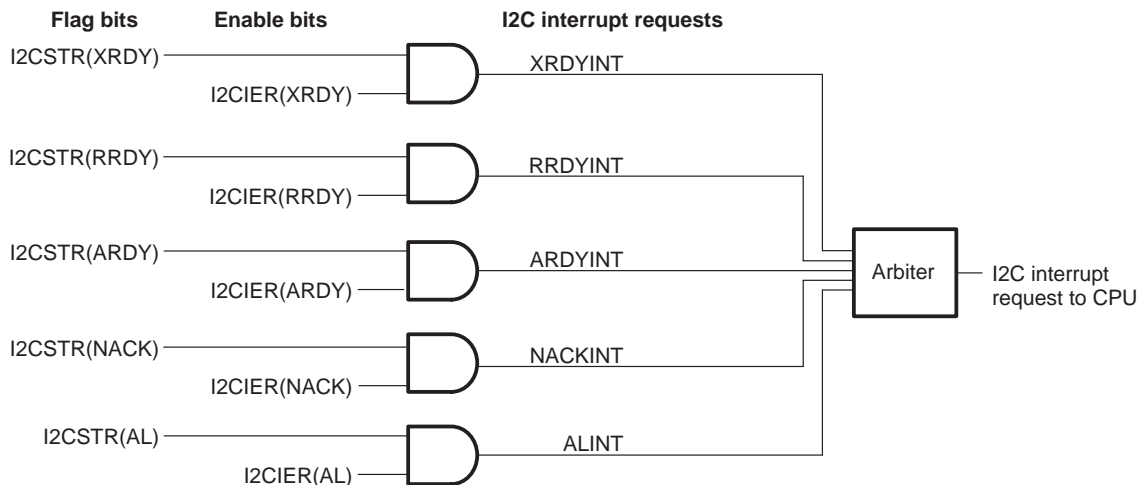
Flag bits
Enable bits
I2C interrupt requests

I2CSTR(XRDY)
I2CIER(XRDY)
XRDYINT

I2CSTR(RRDY)
I2CIER(RRDY)
RRDYINT

I2CSTR(ARDY)
I2CIER(ARDY)
ARDYINT

I2CSTR(NACK)
I2CIER(NACK)
NACKINT

I2CSTR(AL)
I2CIER(AL)
ALINT

Arbiter

I2C interrupt request to CPU